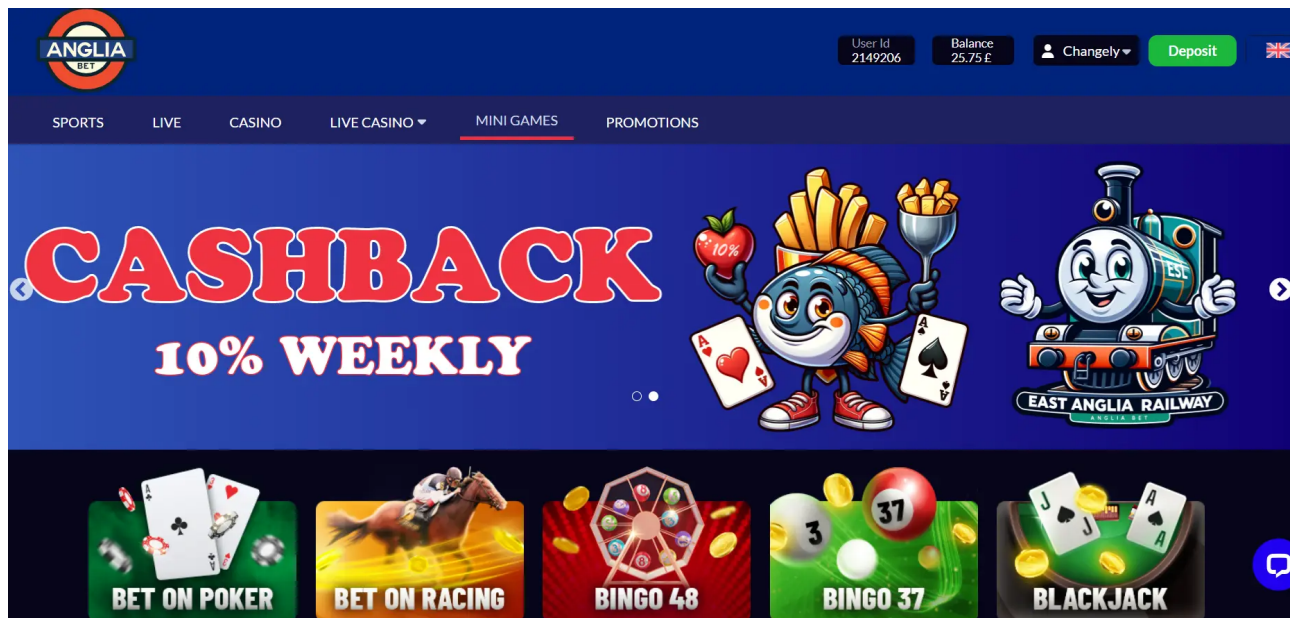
ANGLIA BET

User Id 2149206

Balance 25.75 £

Changely

Deposit

SPORTS LIVE CASINO LIVE CASINO MINI GAMES PROMOTIONS

CASHBACK

10% WEEKLY

10%

ESL

EAST ANGLIA RAILWAY

ANGLIA BET

BET ON POKER

BET ON RACING

BINGO 48

3 37

BINGO 37

BLACKJACK